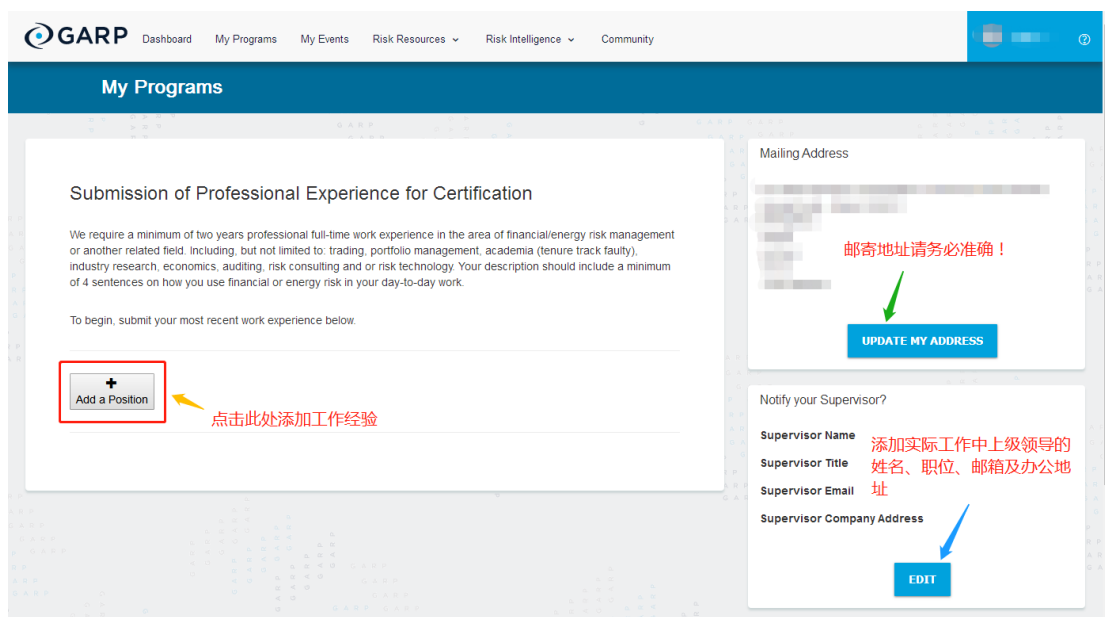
GARP Dashboard My Programs My Events Risk Resources Risk Intelligence Community

My Programs

Submission of Professional Experience for Certification

We require a minimum of two years professional full-time work experience in the area of financial/energy risk management or another related field. Including, but not limited to: trading, portfolio management, academia (tenure track faulty), industry research, economics, auditing, risk consulting and or risk technology. Your description should include a minimum of 4 sentences on how you use financial or energy risk in your day-to-day work.

To begin, submit your most recent work experience below.

+
Add a Position

点击此处添加工作经验

Mailing Address

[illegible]

邮寄地址请务必准确！

UPDATE MY ADDRESS

Notify your Supervisor?

Supervisor Name

Supervisor Title

Supervisor Email

Supervisor Company Address

添加实际工作中上级领导的姓名、职位、邮箱及办公地址

EDIT